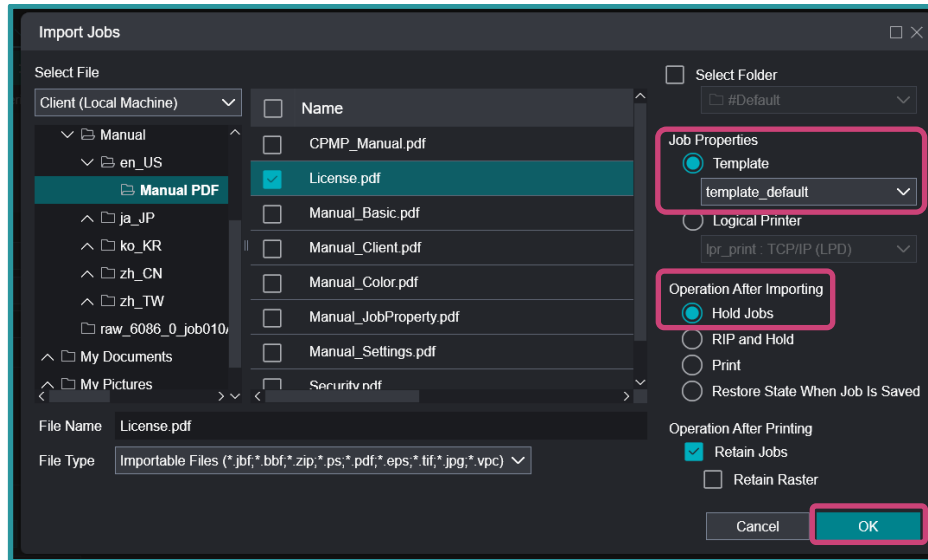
Import Jobs

Select File

Client (Local Machine)

Manual
en_US
Manual PDF
ja_JP
ko_KR
zh_CN
zh_TW
raw_6086_0_job010
My Documents
My Pictures

Name

CPMP_Manual.pdf
License.pdf
Manual_Basic.pdf
Manual_Client.pdf
Manual_Color.pdf
Manual_JobProperty.pdf
Manual_Settings.pdf
Security.pdf

File Name License.pdf

File Type Importable Files (*.jbf;*.bbf;*.zip;*.ps;*.pdf;*.eps;*.tif;*.jpg;*.vpc)

Select Folder
#Default

Job Properties
Template
template_default
Logical Printer
lpr_print : TCP/IP (LPD)

Operation After Importing
Hold Jobs
RIP and Hold
Print
Restore State When Job Is Saved

Operation After Printing
Retain Jobs
Retain Raster

Cancel
OK